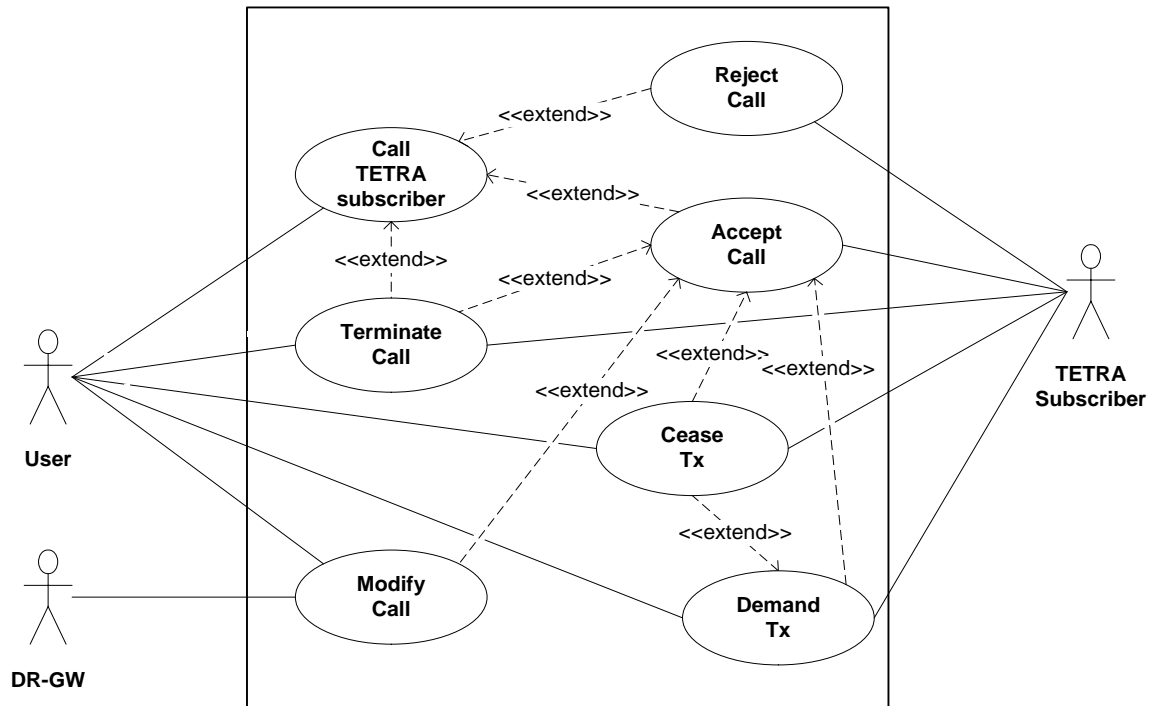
Reject Call

<<extend>>

Call TETRA subscriber

<<extend>>

Accept Call

<<extend>>

<<extend>>

Terminate Call

<<extend>>

<<extend>>

<<extend>>

TETRA Subscriber

User

Cease Tx

<<extend>>

Modify Call

Demand Tx

DR-GW